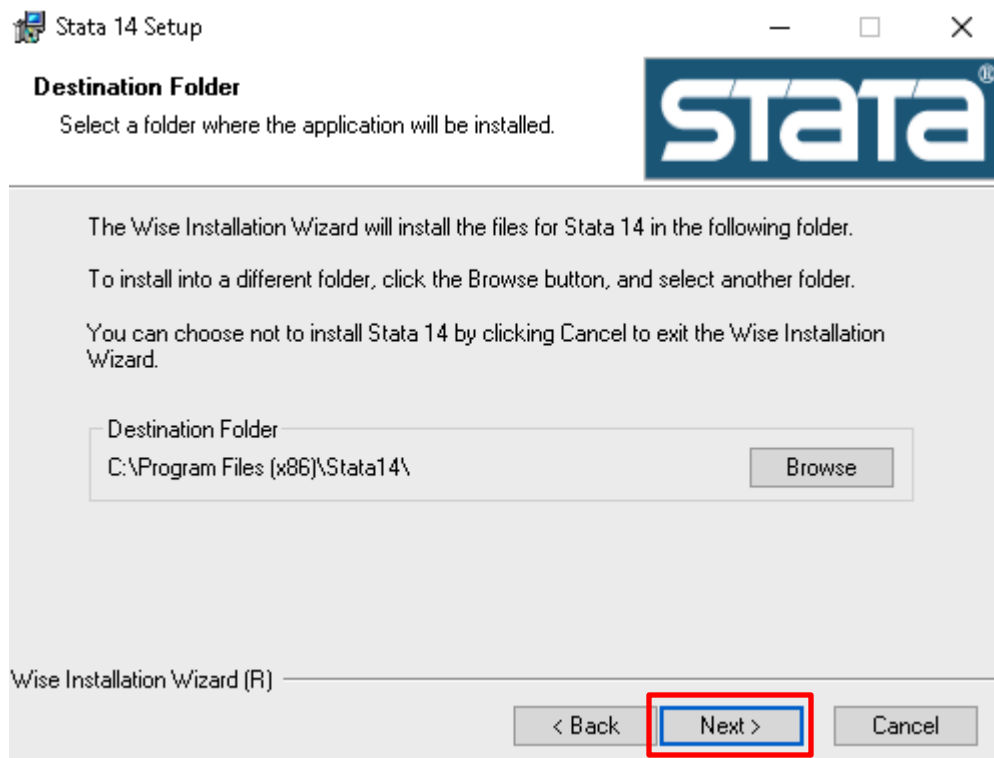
Stata 14 Setup

Destination Folder

Select a folder where the application will be installed.

STATA®

The Wise Installation Wizard will install the files for Stata 14 in the following folder.

To install into a different folder, click the Browse button, and select another folder.

You can choose not to install Stata 14 by clicking Cancel to exit the Wise Installation Wizard.

Destination Folder

C:\Program Files (x86)\Stata14\

Browse

Wise Installation Wizard (R)

< Back

Next >

Cancel